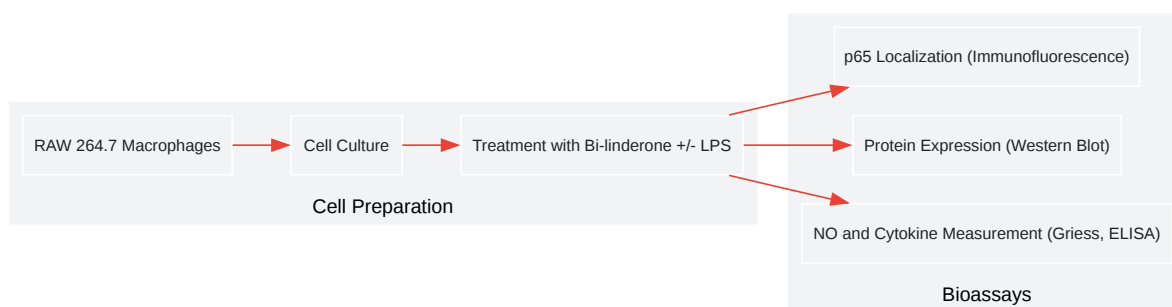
RAW 264.7 Macrophages
Cell Culture
Treatment with Bi-linderone +/- LPS
Cell Preparation

p65 Localization (Immunofluorescence)
Protein Expression (Western Blot)
NO and Cytokine Measurement (Griess, ELISA)
Bioassays